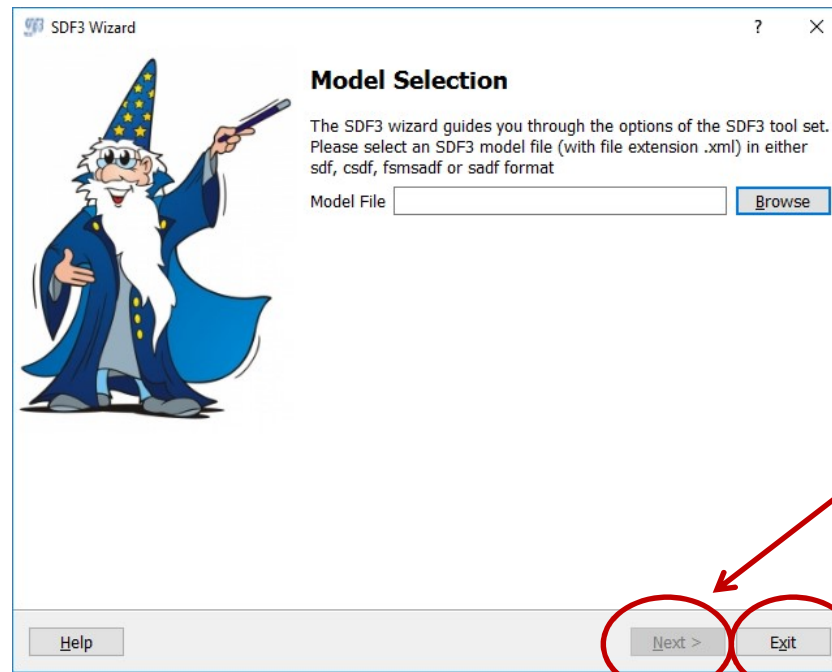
SDF3 Wizard

?

×

Model Selection

The SDF3 wizard guides you through the options of the SDF3 tool set. Please select an SDF3 model file (with file extension .xml) in either sdf, csdf, fsmsadf or sadf format

Model File

Browse

Help

Next >

Exit